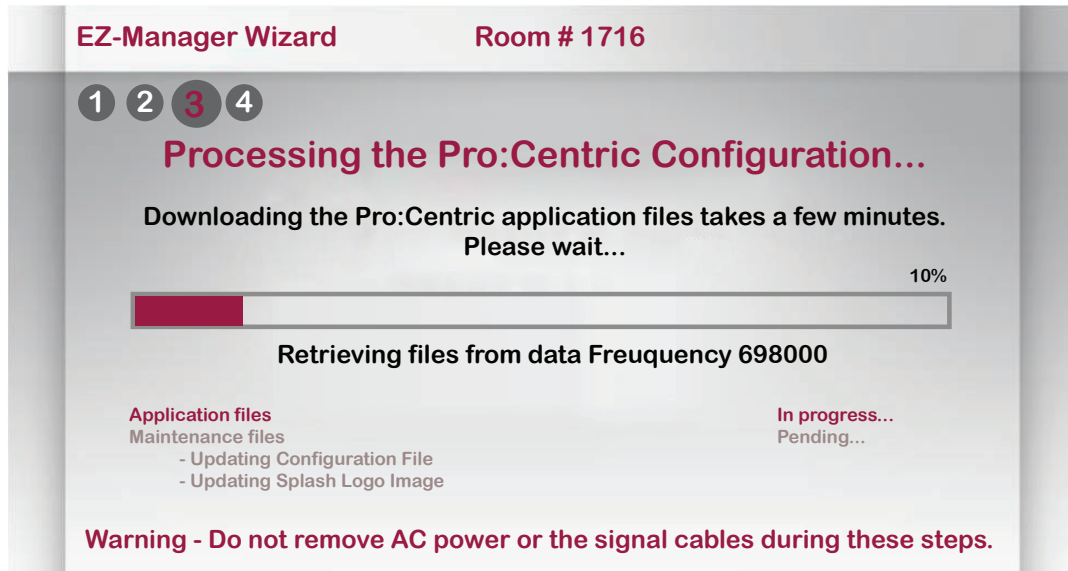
EZ-Manager Wizard Room # 1716

1 2 3 4

Processing the Pro:Centric Configuration...

Downloading the Pro:Centric application files takes a few minutes.
Please wait...

10%

Retrieving files from data Freuquency 698000

Application files In progress...
Maintenance files Pending...
- Updating Configuration File
- Updating Splash Logo Image

Warning - Do not remove AC power or the signal cables during these steps.